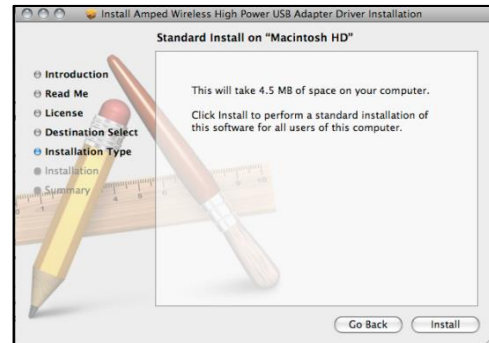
Install Amped Wireless High Power USB Adapter Driver Installation

Standard Install on "Macintosh HD"

Introduction
Read Me
License
Destination Select
Installation Type
Installation
Summary

This will take 4.5 MB of space on your computer.

Click Install to perform a standard installation of this software for all users of this computer.

Go Back
Install